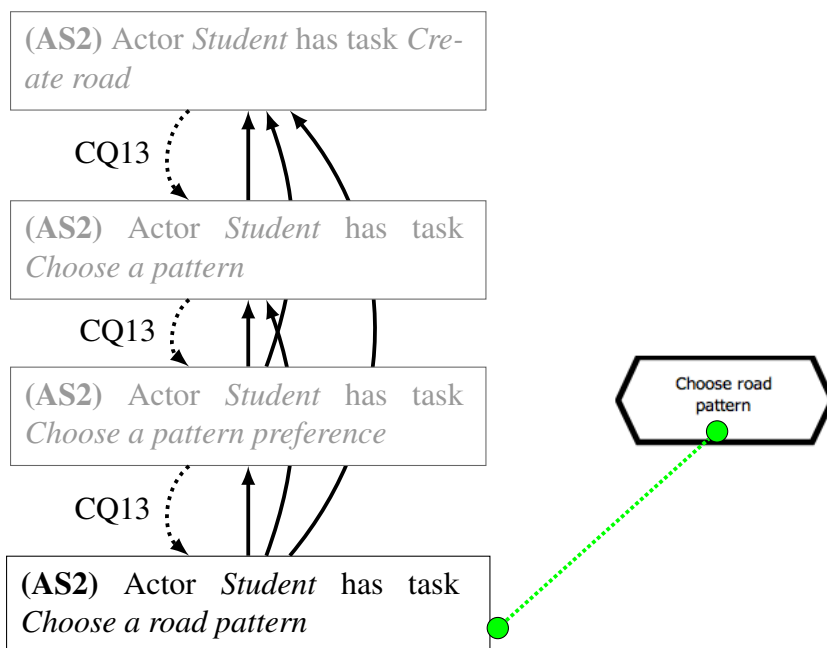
(AS2) Actor *Student* has task *Create road*

CQ13

(AS2) Actor *Student* has task *Choose a pattern*

CQ13

(AS2) Actor *Student* has task *Choose a pattern preference*

CQ13

(AS2) Actor *Student* has task *Choose a road pattern*

Choose road pattern